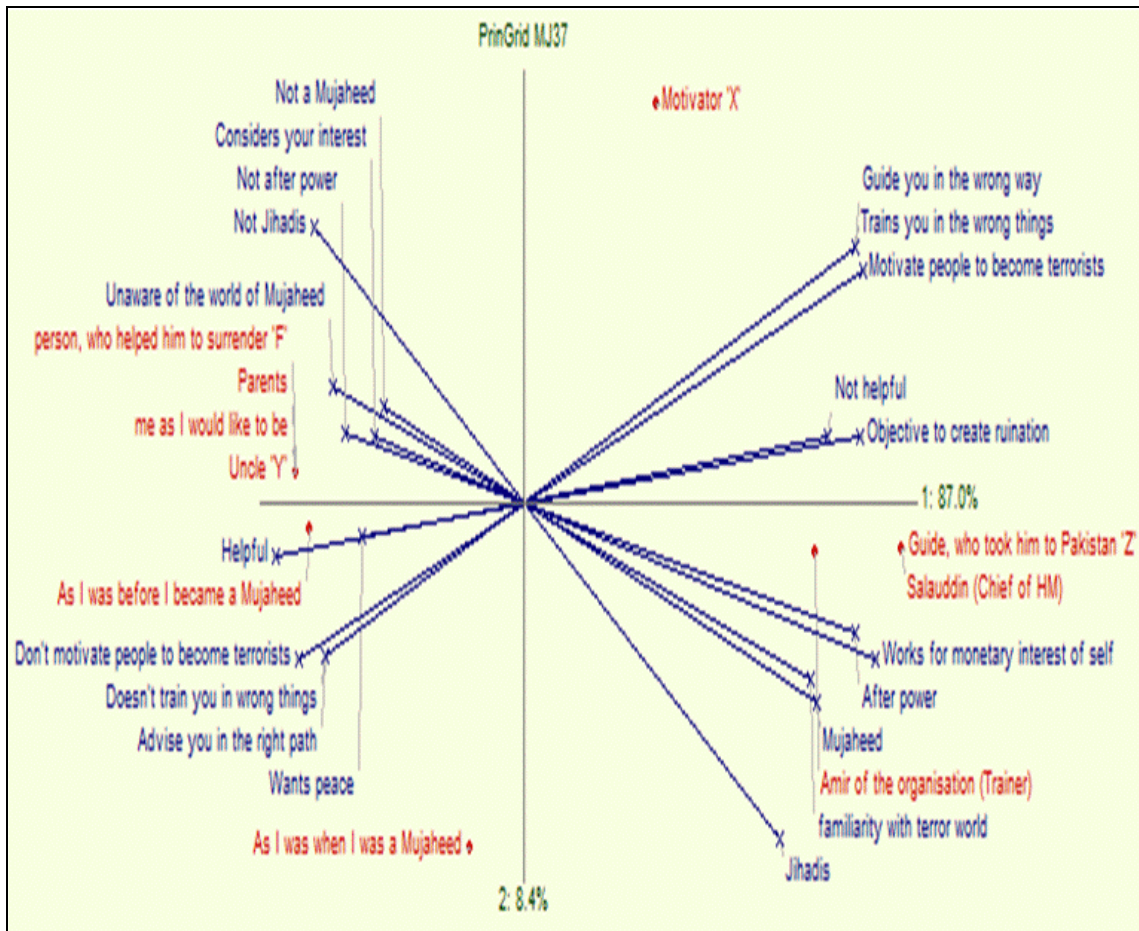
PrinGrid MJ37

Motivator 'X'

Not a Mujaheed
Considers your interest
Not after power
Not Jihadis

Guide you in the wrong way
Trains you in the wrong things
Motivate people to become terrorists

Unaware of the world of Mujaheed
person, who helped him to surrender 'F'
Parents
me as I would like to be
Uncle 'Y'

Not helpful
Objective to create ruination

1: 87.0%

Helpful
As I was before I became a Mujaheed

Guide, who took him to Pakistan 'Z'
Salauddin (Chief of HM)

Don't motivate people to become terrorists
Doesn't train you in wrong things
Advise you in the right path
Wants peace

Works for monetary interest of self
After power
Mujaheed
Amir of the organisation (Trainer)
familiarity with terror world
Jihadis

As I was when I was a Mujaheed

2: 8.4%